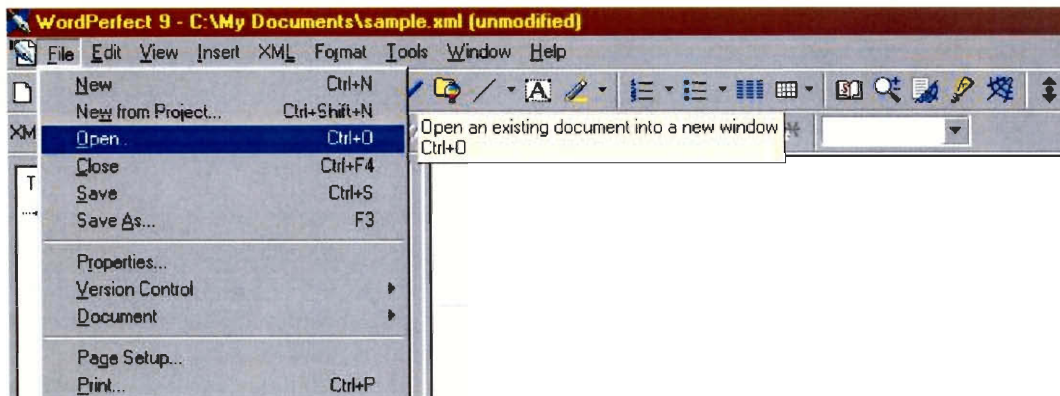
WordPerfect 9 - C:\My Documents\sample.xml (unmodified)

File Edit View Insert XML Format Tools Window Help

XM

T

New Ctrl+N
New from Project... Ctrl+Shift+N
Open... Ctrl+O
Close Ctrl+F4
Save Ctrl+S
Save As... F3

Properties...
Version Control
Document

Page Setup...
Print... Ctrl+P

Open an existing document into a new window
Ctrl+O